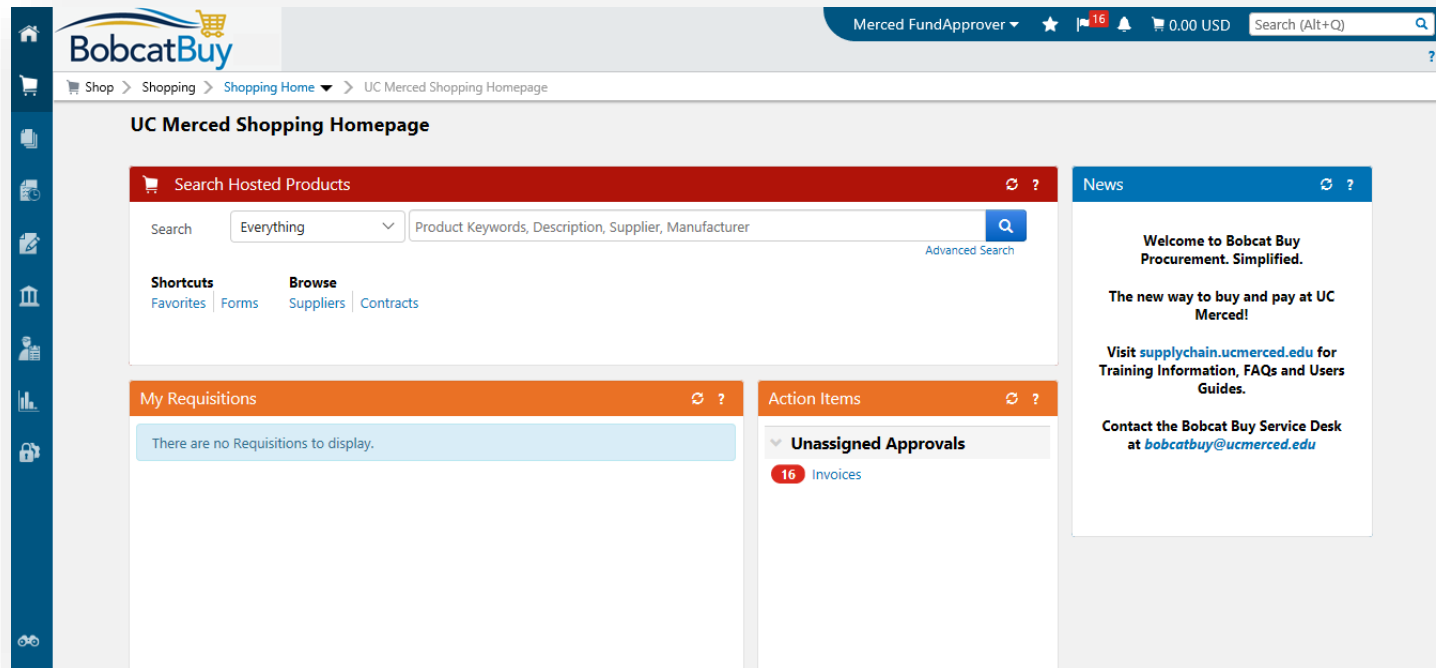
BobcatBuy

Merced FundApprover 16 0.00 USD Search (Alt+Q)

?

Shop > Shopping > Shopping Home > UC Merced Shopping Homepage

UC Merced Shopping Homepage

Search Hosted Products ?

Search Everything Product Keywords, Description, Supplier, Manufacturer

Advanced Search

Shortcuts
Favorites | Forms

Browse
Suppliers | Contracts

My Requisitions ?

There are no Requisitions to display.

Action Items ?

Unassigned Approvals

16 Invoices

News ?

Welcome to Bobcat Buy
Procurement. Simplified.

The new way to buy and pay at UC Merced!

Visit supplychain.ucmerced.edu for Training Information, FAQs and Users Guides.

Contact the Bobcat Buy Service Desk at bobcatbuy@ucmerced.edu